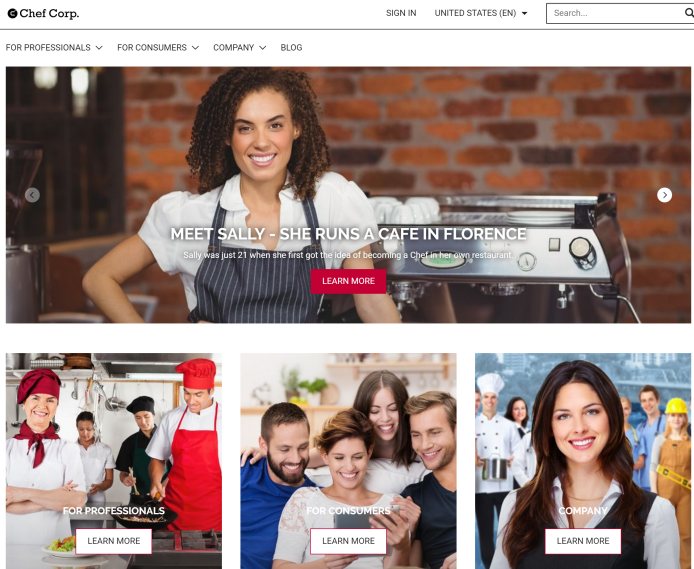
Chef Corp.

SIGN IN UNITED STATES (EN)

Search...

FOR PROFESSIONALS FOR CONSUMERS COMPANY BLOG

MEET SALLY - SHE RUNS A CAFE IN FLORENCE

Sally was just 21 when she first got the idea of becoming a Chef in her own restaurant.

LEARN MORE

FOR PROFESSIONALS

LEARN MORE

FOR CONSUMERS

LEARN MORE

COMPANY

LEARN MORE